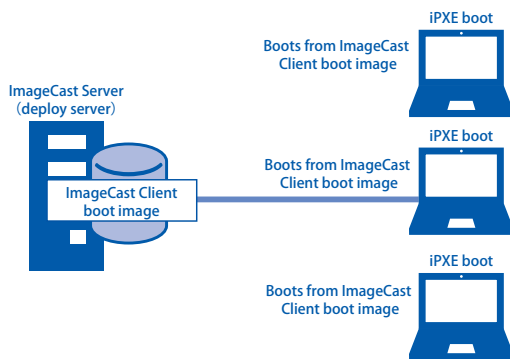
ImageCast Server
(deploy server)

ImageCast Client boot image

iPXE boot

Boots from ImageCast Client boot image

iPXE boot

Boots from ImageCast Client boot image

iPXE boot

Boots from ImageCast Client boot image